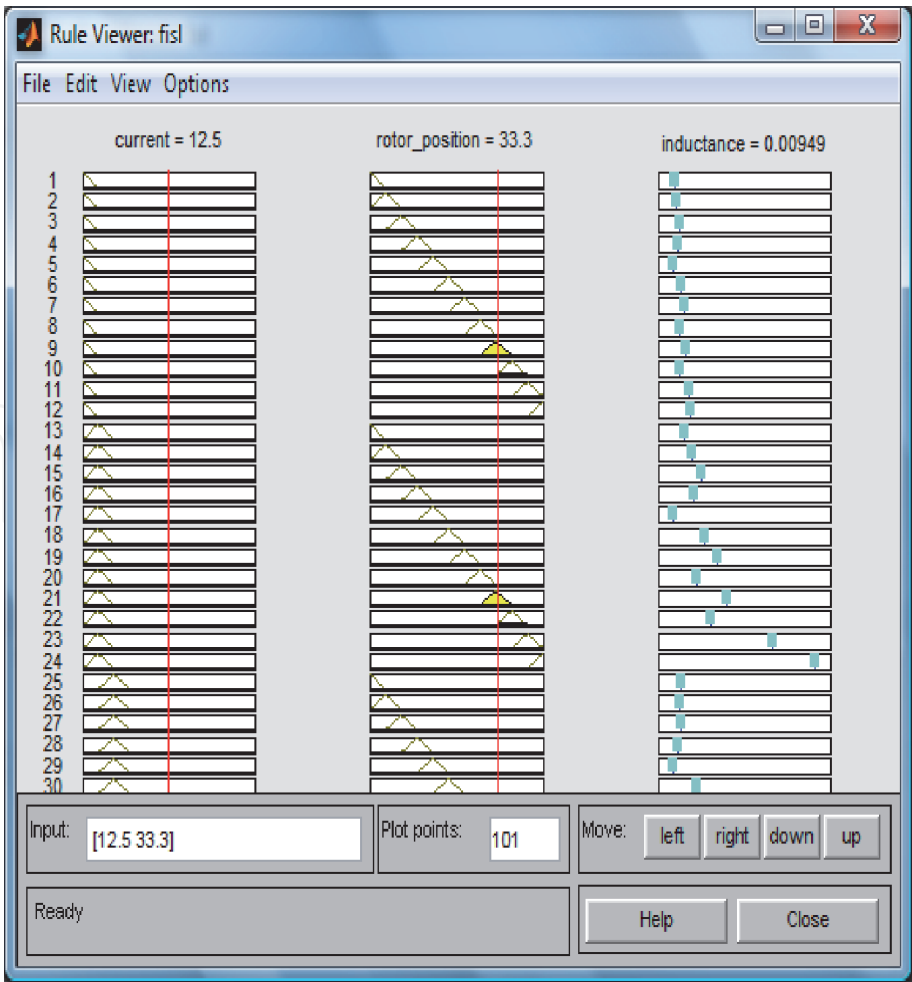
Rule Viewer: fisl

File Edit View Options

current = 12.5

rotor_position = 33.3

inductance = 0.00949

1
2
3
4
5
6
7
8
9
10
11
12
13
14
15
16
17
18
19
20
21
22
23
24
25
26
27
28
29
30

Input: [12.5 33.3]

Plot points: 101

Move: left right down up

Ready

Help

Close